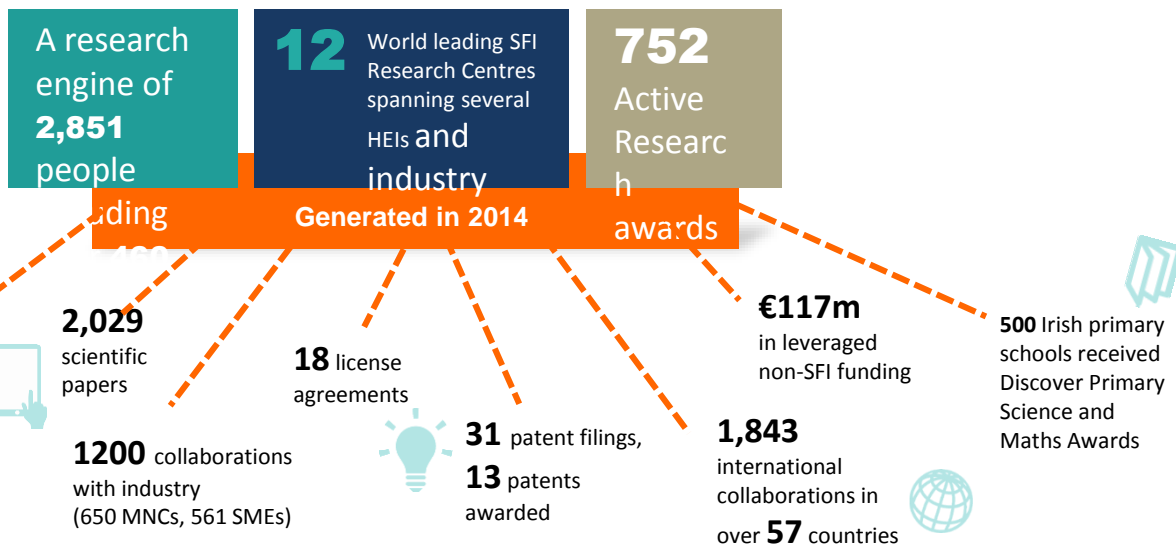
A research engine of **2,851** people

uding

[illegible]

12 World leading SFI Research Centres spanning several HEIs and industry

752 Active Researc h awards

Generated in 2014

2,029 scientific papers

1200 collaborations with industry (650 MNCs, 561 SMEs)

18 license agreements

31 patent filings, 13 patents awarded

1,843 international collaborations in over 57 countries

€117m in leveraged non-SFI funding

500 Irish primary schools received Discover Primary Science and Maths Awards